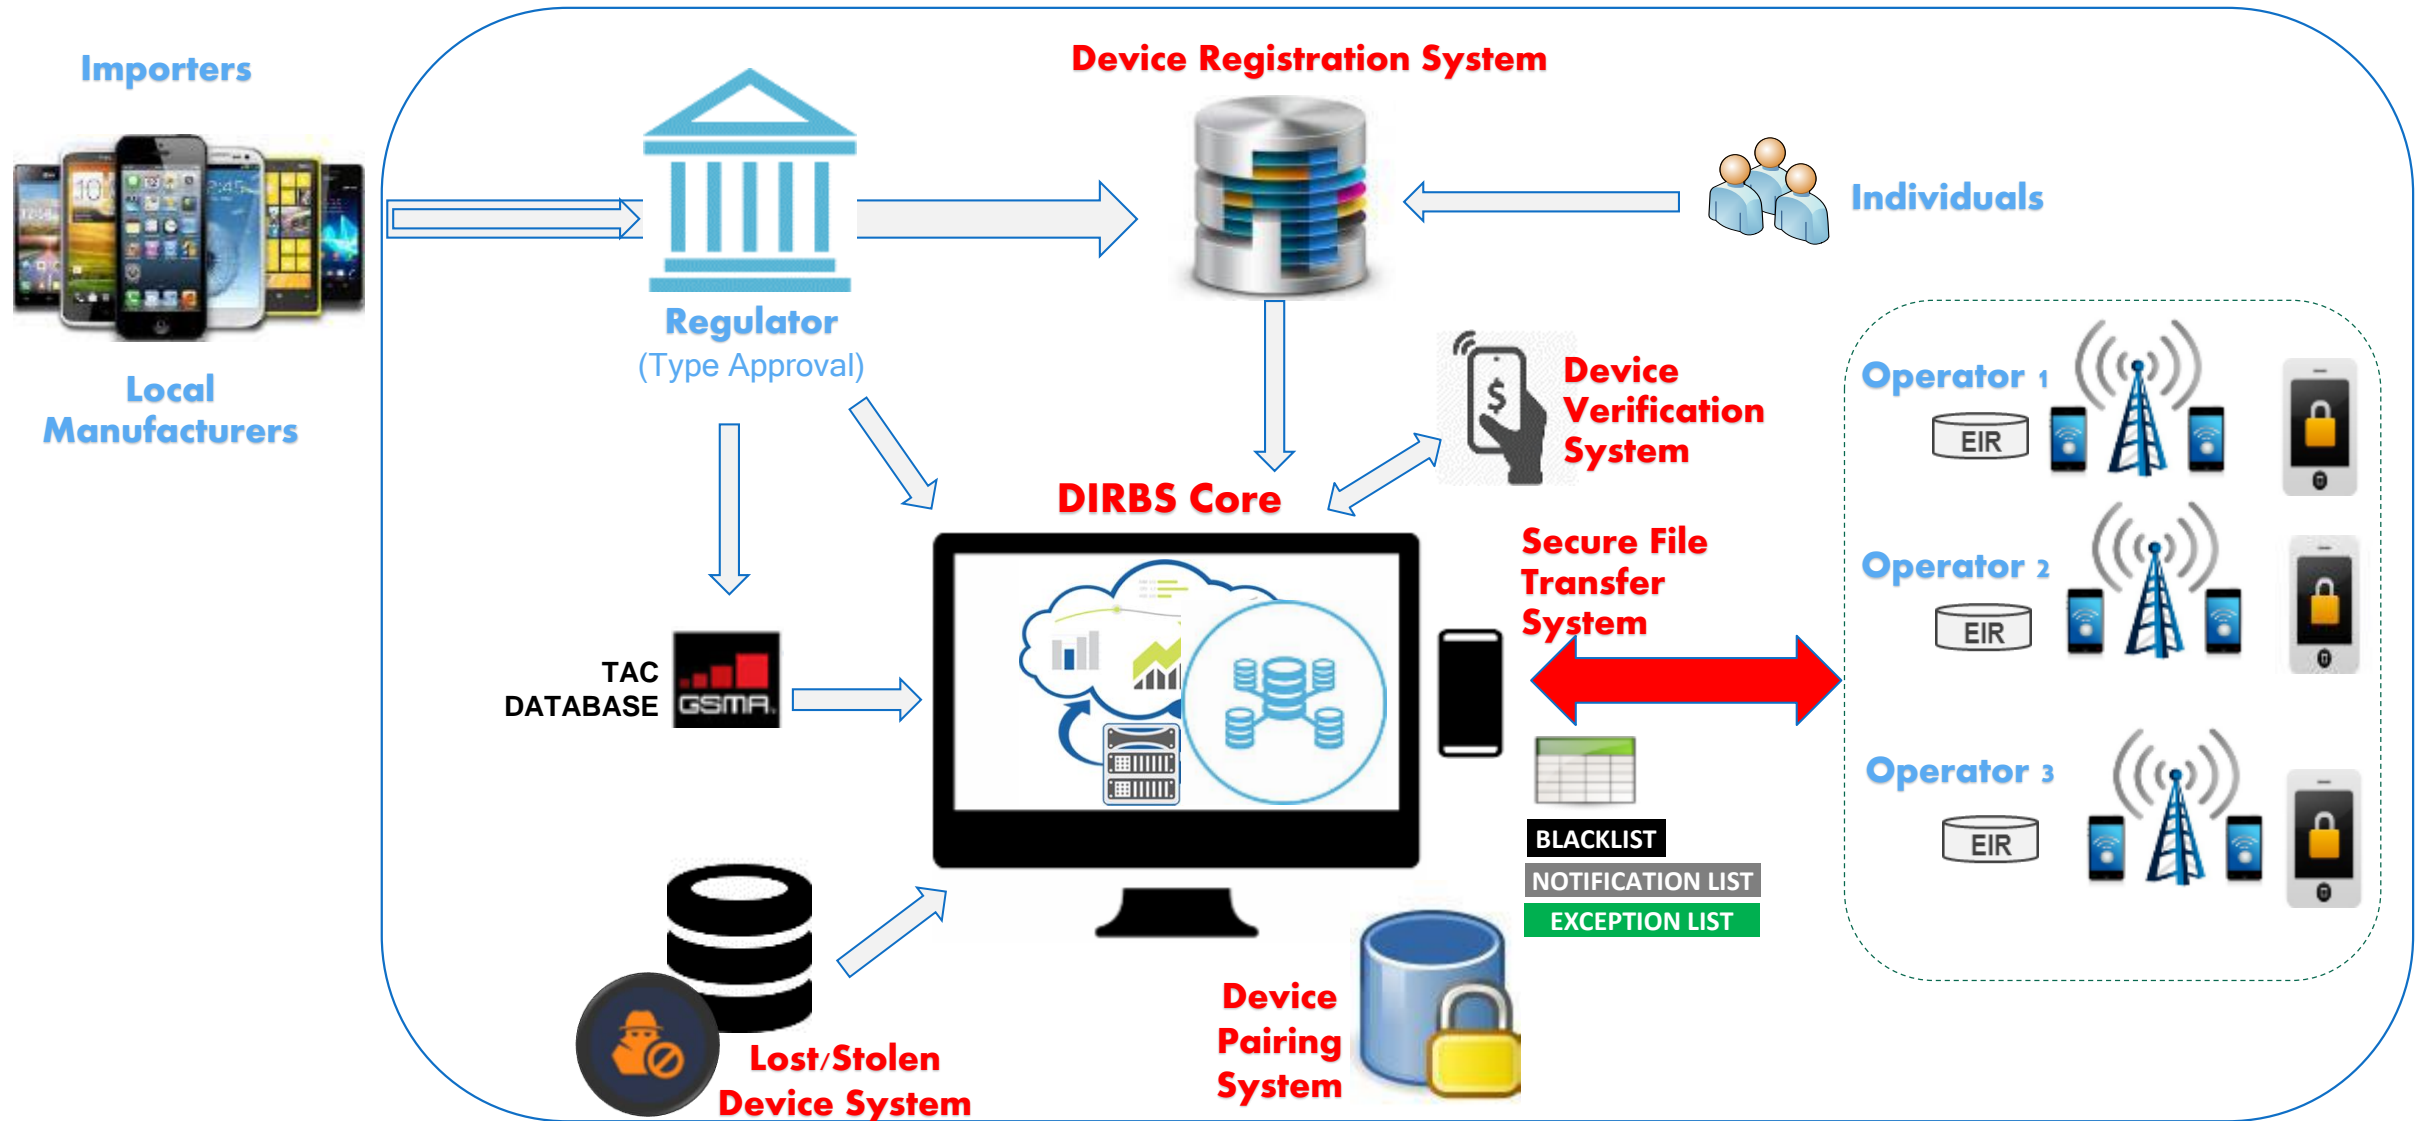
Importers

Local Manufacturers

Regulator
(Type Approval)

Device Registration System

Individuals

Device Verification System

DIRBS Core

TAC DATABASE

GSMA

Secure File Transfer System

BLACKLIST
NOTIFICATION LIST
EXCEPTION LIST

Operator 1
EIR

Operator 2
EIR

Operator 3
EIR

Lost/Stolen Device System

Device Pairing System